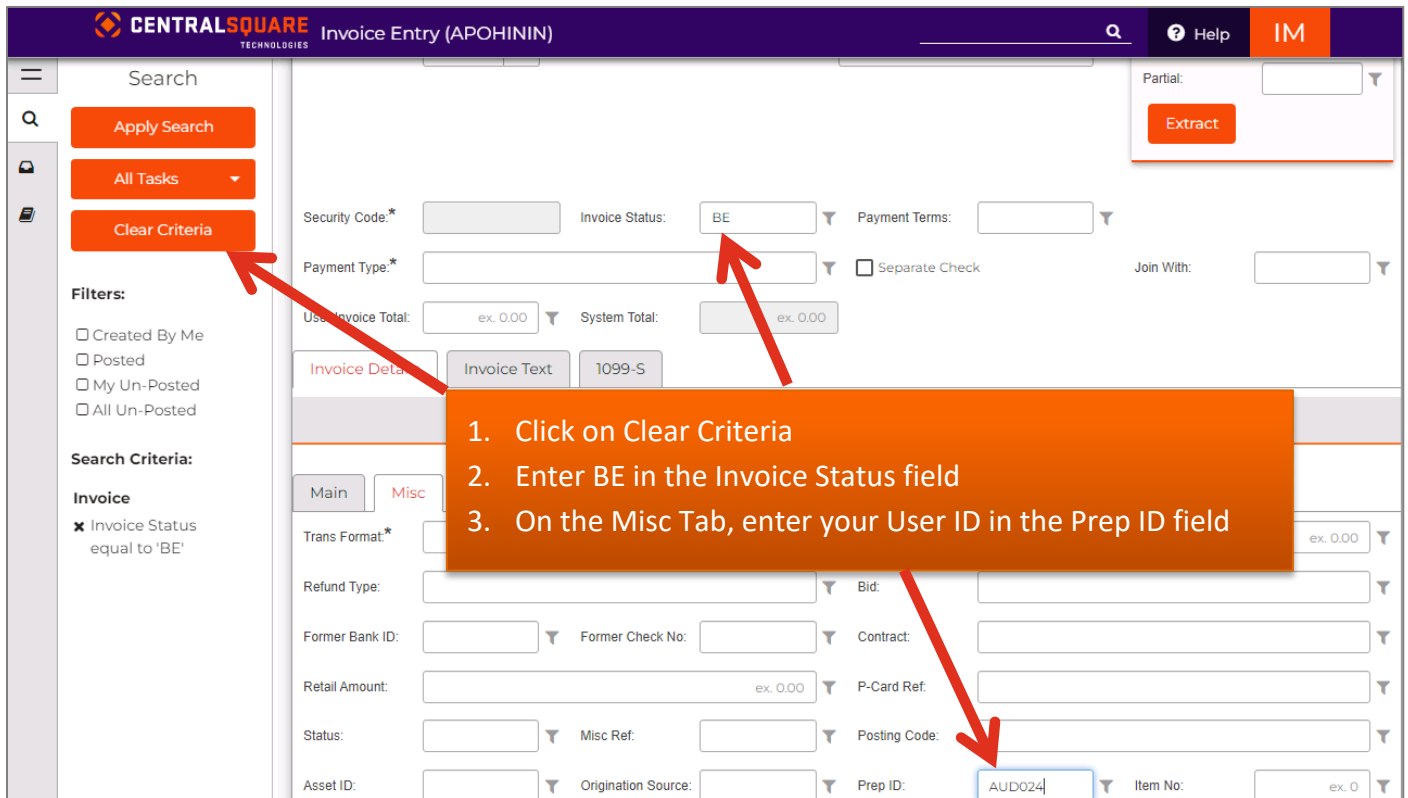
CENTRALSQUARE TECHNOLOGIES Invoice Entry (APOHININ)

Help IM

Search

Apply Search

All Tasks

Clear Criteria

Filters:

Created By Me
Posted
My Un-Posted
All Un-Posted

Search Criteria:

Invoice

Invoice Status equal to 'BE'

Partial:

Extract

Security Code:* Invoice Status: BE Payment Terms:

Payment Type:* Separate Check Join With:

Us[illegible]voice Total: ex. 0.00 System Total: ex. 0.00

Invoice Deta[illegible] Invoice Text 1099-S

1. Click on Clear Criteria
2. Enter BE in the Invoice Status field
3. On the Misc Tab, enter your User ID in the Prep ID field

Main Misc

Trans Format:* ex. 0.00

Refund Type: Bid:

Former Bank ID: Former Check No: Contract:

Retail Amount: ex. 0.00 P-Card Ref:

Status: Misc Ref: Posting Code:

Asset ID: Origination Source: Prep ID: AUD024 Item No: ex. 0